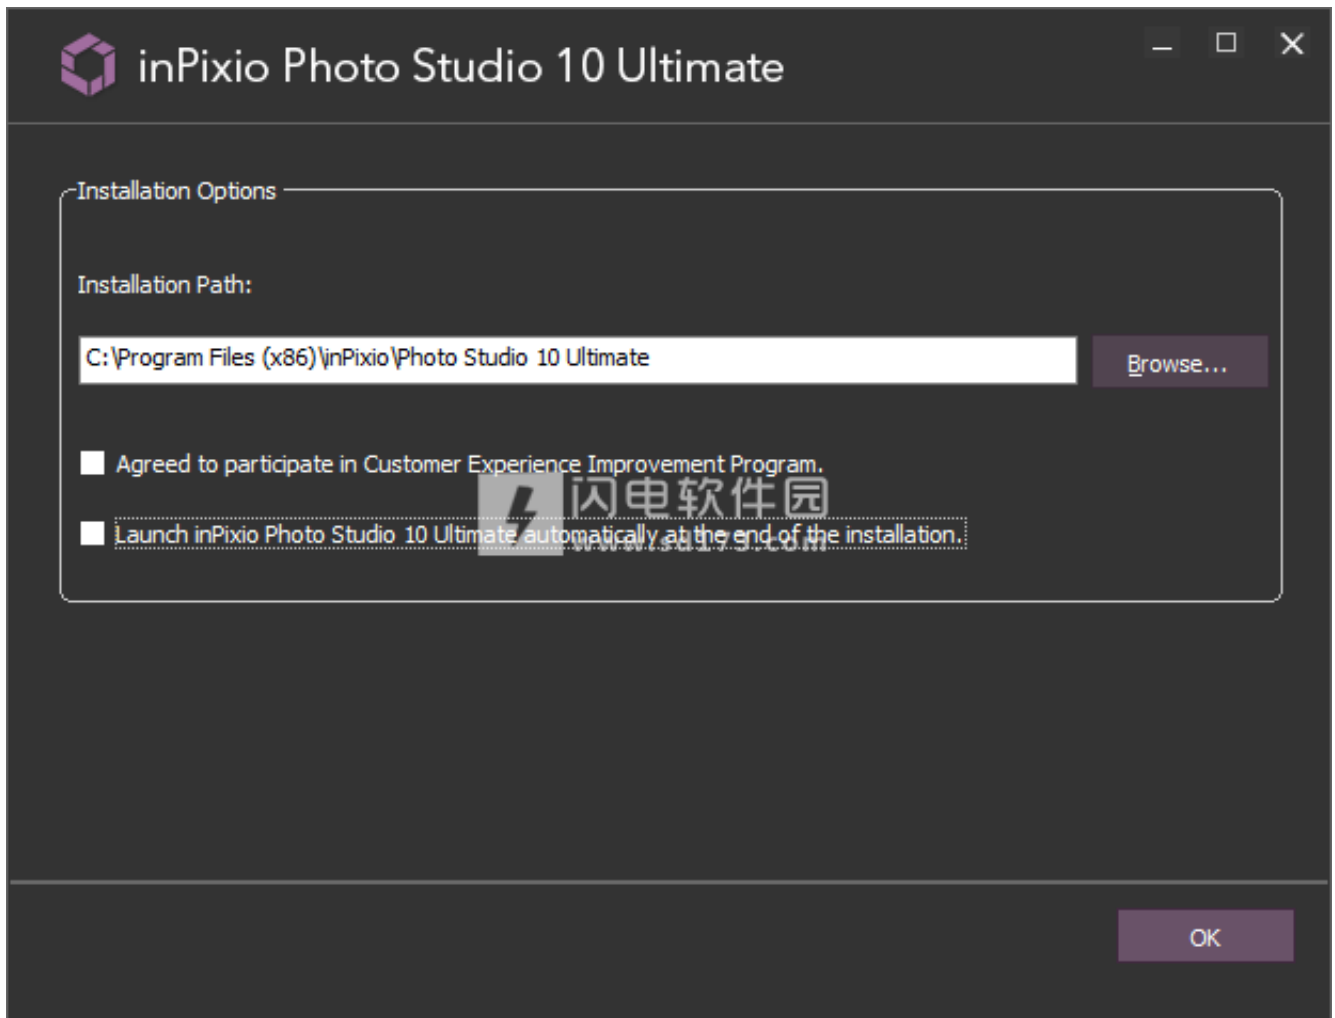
inPixio Photo Studio 10 Ultimate

Installation Options

Installation Path:

C:\Program Files (x86)\inPixio\Photo Studio 10 Ultimate

Browse...

Agreed to participate in Customer Experience Improvement Program.

Launch inPixio Photo Studio 10 Ultimate automatically at the end of the installation.

闪电软件园
www.sd173.com

OK